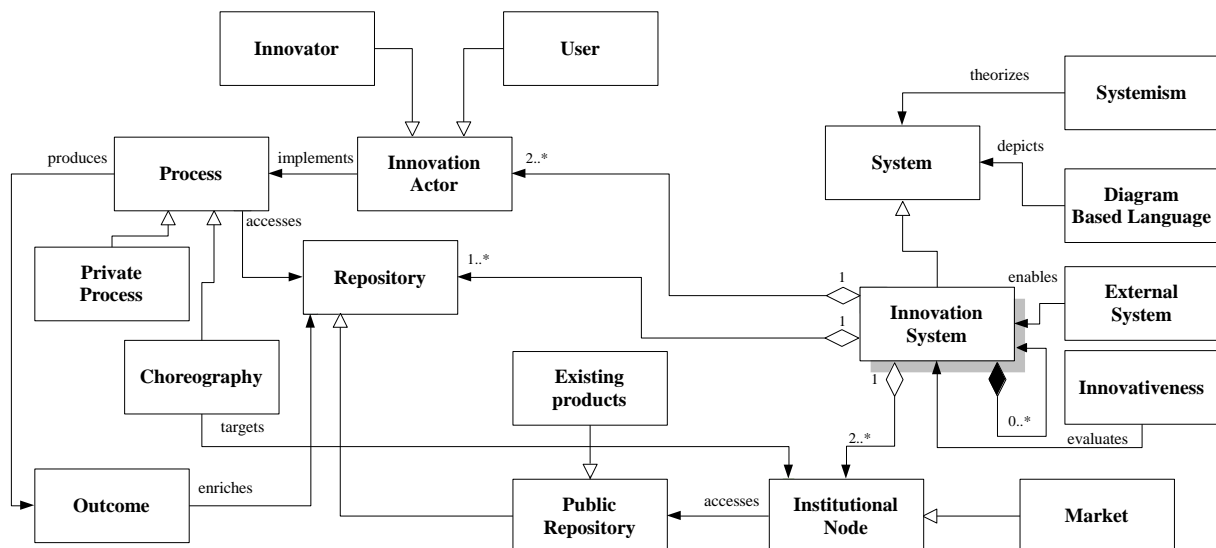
Innovator

User

theorizes

Systemism

produces

Process

implements

Innovation Actor

2..*

System

depicts

Diagram Based Language

accesses

Private Process

Repository

1..*

1

enables

External System

1

Innovation System

Choreography

Existing products

1

Innovativeness

0..*

targets

2..*

evaluates

Outcome

enriches

Public Repository

accesses

Institutional Node

Market